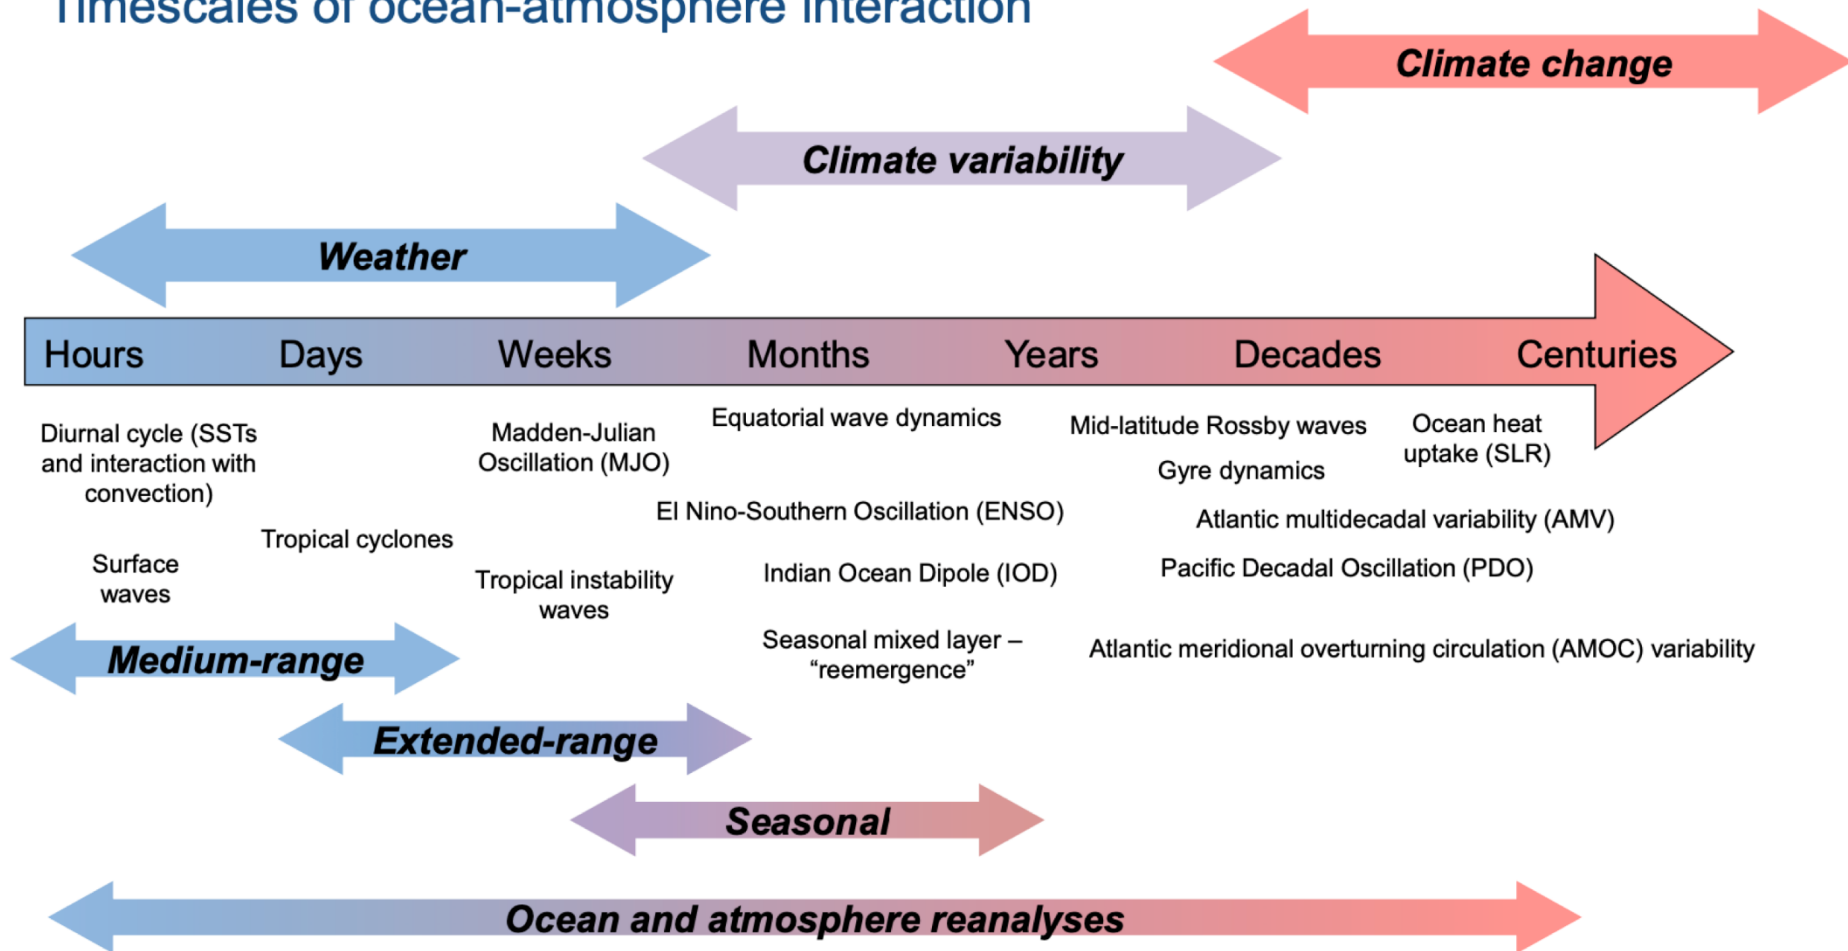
Timescales of ocean-atmosphere interaction

Climate change

Climate variability

Weather

Hours Days Weeks Months Years Decades Centuries

Diurnal cycle (SSTs and interaction with convection)

Surface waves

Tropical cyclones

Madden-Julian Oscillation (MJO)

Tropical instability waves

Equatorial wave dynamics

El Nino-Southern Oscillation (ENSO)

Indian Ocean Dipole (IOD)

Seasonal mixed layer – “reemergence”

Mid-latitude Rossby waves

Gyre dynamics

Ocean heat uptake (SLR)

Atlantic multidecadal variability (AMV)

Pacific Decadal Oscillation (PDO)

Atlantic meridional overturning circulation (AMOC) variability

Medium-range

Extended-range

Seasonal

Ocean and atmosphere reanalyses